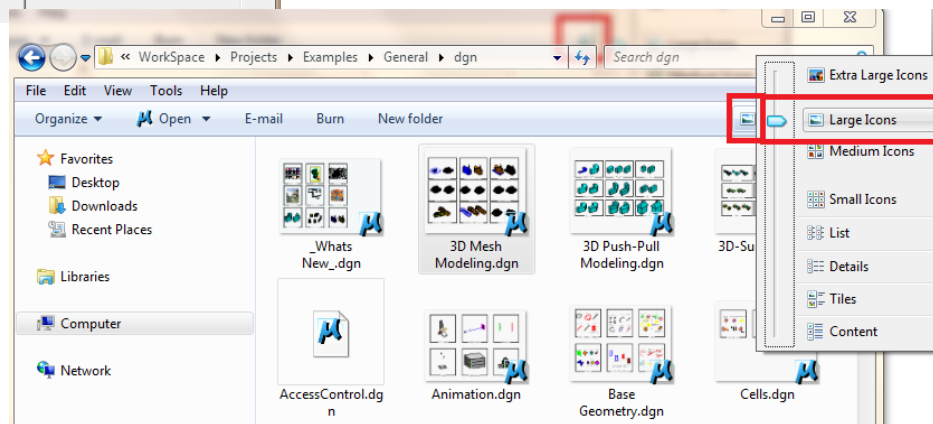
« WorkSpace ▸ Projects ▸ Examples ▸ General ▸ dgn

Search dgn

File Edit View Tools Help

Organize ▾ Open ▾ E-mail Burn New folder

Favorites
Desktop
Downloads
Recent Places

Libraries

Computer

Network

_Whats New_.dgn

3D Mesh Modeling.dgn

3D Push-Pull Modeling.dgn

3D-Su

AccessControl.dgn

Animation.dgn

Base Geometry.dgn

Cells.dgn

Extra Large Icons
Large Icons
Medium Icons
Small Icons
List
Details
Tiles
Content